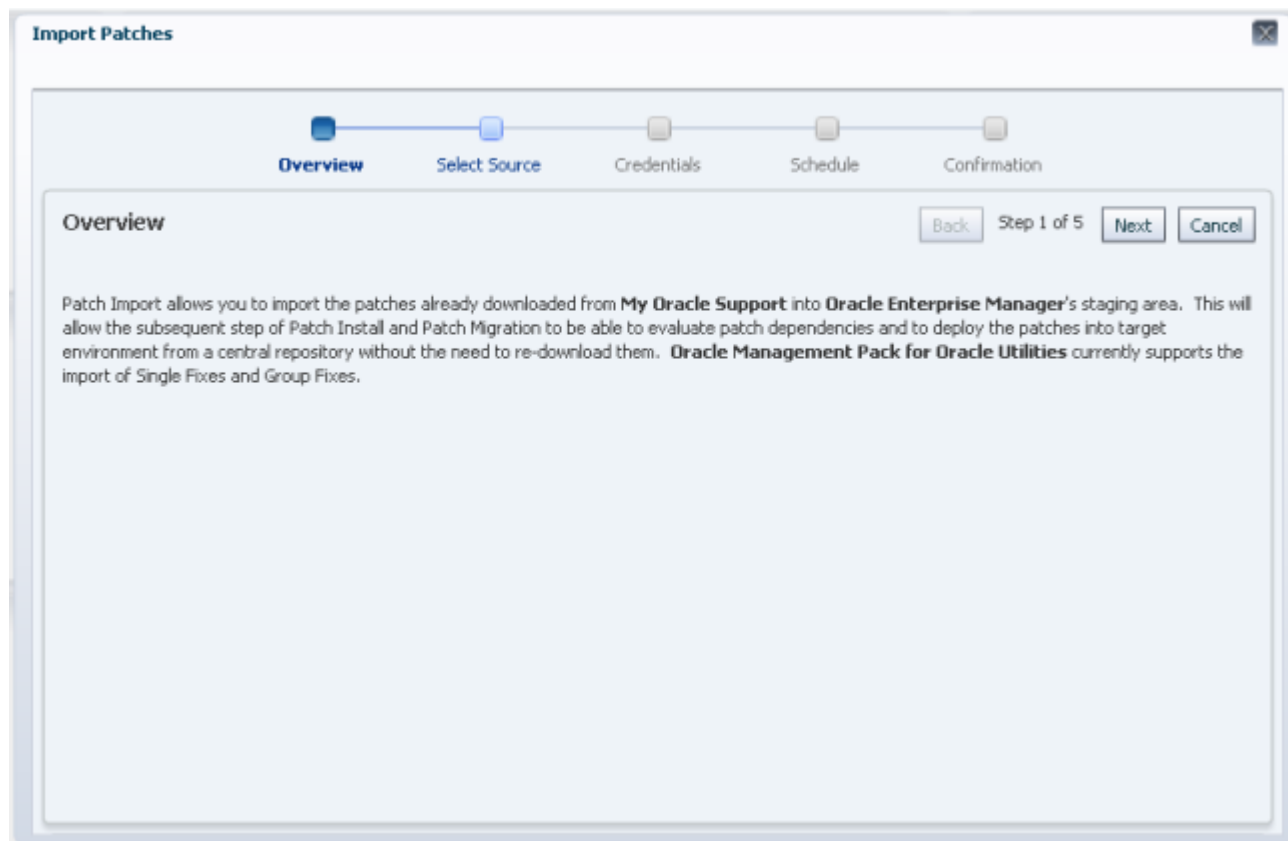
Import Patches

Overview Select Source Credentials Schedule Confirmation

Overview

Back Step 1 of 5 Next Cancel

Patch Import allows you to import the patches already downloaded from My Oracle Support into Oracle Enterprise Manager's staging area. This will allow the subsequent step of Patch Install and Patch Migration to be able to evaluate patch dependencies and to deploy the patches into target environment from a central repository without the need to re-download them. Oracle Management Pack for Oracle Utilities currently supports the import of Single Fixes and Group Fixes.